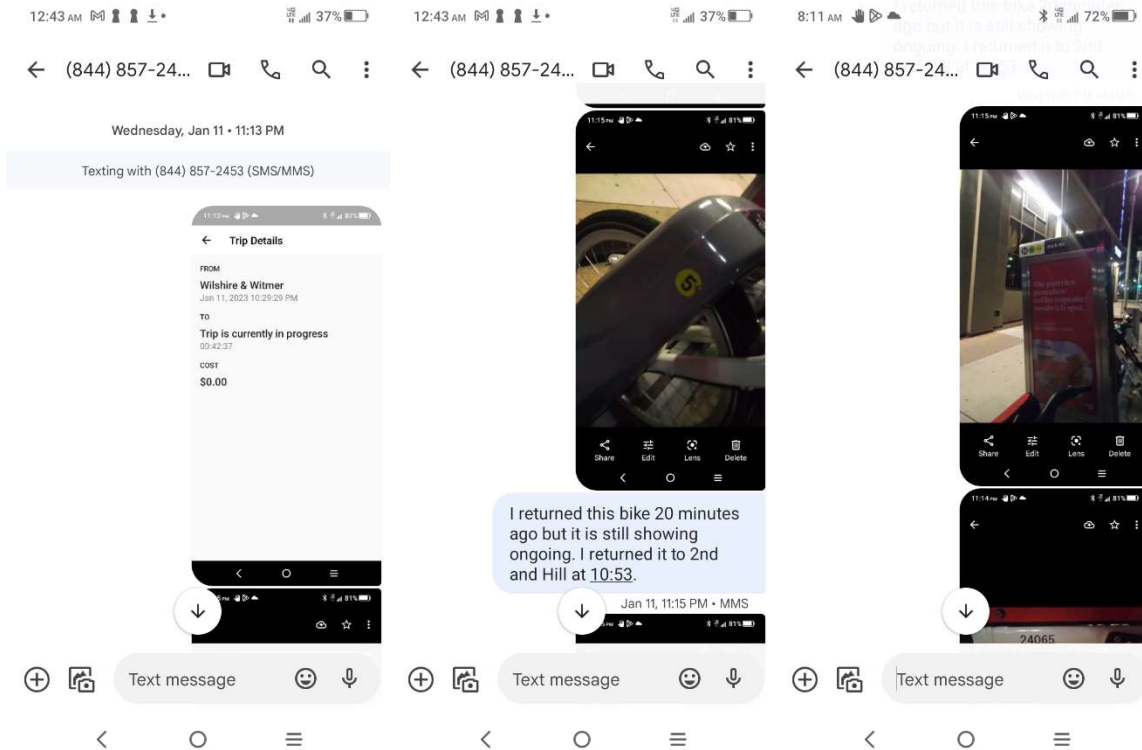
12:43 AM 37%

(844) 857-24...

Wednesday, Jan 11 • 11:13 PM

Texting with (844) 857-2453 (SMS/MMS)

11:12 PM

Trip Details

FROM

Wilshire & Witmer

Jan 11, 2023 10:29:29 PM

TO

Trip is currently in progress

00:42:37

COST

$0.00

Text message

12:43 AM 37%

(844) 857-24...

11:15 PM 81%

5

Share Edit Lens Delete

I returned this bike 20 minutes ago but it is still showing ongoing. I returned it to 2nd and Hill at 10:53.

Jan 11, 11:15 PM • MMS

Text message

8:11 AM 72%

(844) 857-24...

11:15 PM 81%

Share Edit Lens Delete

11:14 PM 81%

24065

Text message